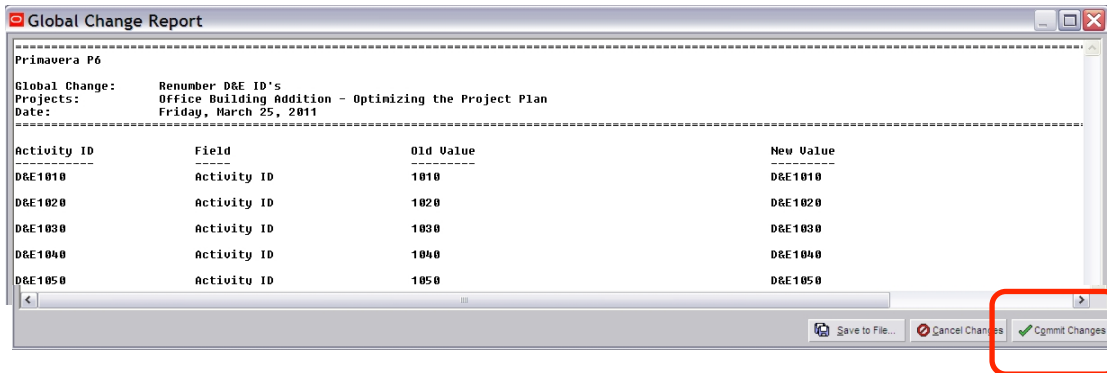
Global Change Report

==========================================================================================
Primavera P6

Global Change: Renumber D&E ID's
Projects: Office Building Addition - Optimizing the Project Plan
Date: Friday, March 25, 2011
==========================================================================================

| Activity ID | Field | Old Value | New Value |
|---|---|---|---|
| ----------- | ----- | --------- | --------- |
| D&E1010 | Activity ID | 1010 | D&E1010 |
| D&E1020 | Activity ID | 1020 | D&E1020 |
| D&E1030 | Activity ID | 1030 | D&E1030 |
| D&E1040 | Activity ID | 1040 | D&E1040 |
| D&E1050 | Activity ID | 1050 | D&E1050 |

Save to File... Cancel Changes Commit Changes